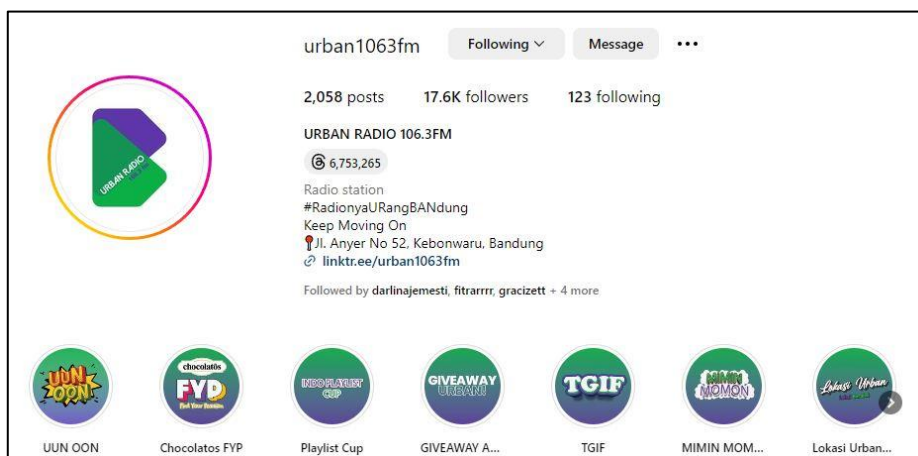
urban1063fm Following Message •••

2,058 posts 17.6K followers 123 following

URBAN RADIO 106.3FM

6,753,265

Radio station
#RadionyaURangBANdung
Keep Moving On
Jl. Anyer No 52, Kebonwaru, Bandung
linktr.ee/urban1063fm

Followed by darlinajemesti, fitrarrrr, gracizett + 4 more

URBAN RADIO

UUN OON

chocolatos FYP

INDO PLAYLIST CUP

GIVEAWAY URBAN

TGIF

MIMIN MOMON

Lokasi Urban

UUN OON

Chocolatos FYP

Playlist Cup

GIVEAWAY A...

TGIF

MIMIN MOM...

Lokasi Urban...